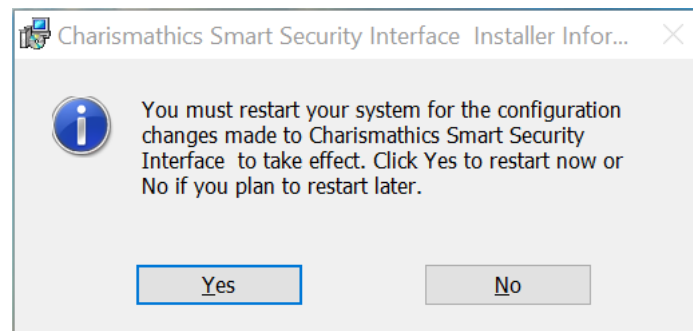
Charismathics Smart Security Interface Installer Infor...

You must restart your system for the configuration changes made to Charismathics Smart Security Interface to take effect. Click Yes to restart now or No if you plan to restart later.

Yes

No